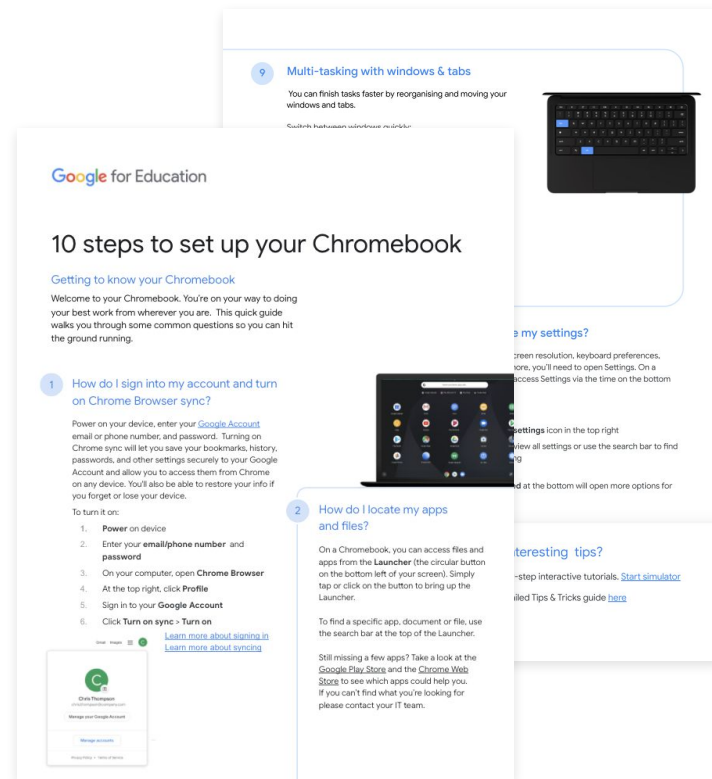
9 Multi-tasking with windows & tabs

You can finish tasks faster by reorganising and moving your windows and tabs.

Switch between windows quickly:

Google for Education

10 steps to set up your Chromebook

Getting to know your Chromebook

Welcome to your Chromebook. You're on your way to doing your best work from wherever you are. This quick guide walks you through some common questions so you can hit the ground running.

1 How do I sign into my account and turn on Chrome Browser sync?

Power on your device, enter your Google Account email or phone number, and password. Turning on Chrome sync will let you save your bookmarks, history, passwords, and other settings securely to your Google Account and allow you to access them from Chrome on any device. You'll also be able to restore your info if you forget or lose your device.

To turn it on:

1. Power on device
2. Enter your email/phone number and password
3. On your computer, open Chrome Browser
4. At the top right, click Profile
5. Sign in to your Google Account
6. Click Turn on sync > Turn on

Learn more about signing in
Learn more about syncing

Gmail Images

C
Chris Thompson
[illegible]
Manage your Google Account
Manage accounts
Privacy Policy • Terms of service

2 How do I locate my apps and files?

On a Chromebook, you can access files and apps from the Launcher (the circular button on the bottom left of your screen). Simply tap or click on the button to bring up the Launcher.

To find a specific app, document or file, use the search bar at the top of the Launcher.

Still missing a few apps? Take a look at the Google Play Store and the Chrome Web Store to see which apps could help you. If you can't find what you're looking for please contact your IT team.

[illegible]e my settings?

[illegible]creen resolution, keyboard preferences, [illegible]ore, you'll need to open Settings. On a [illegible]ccess Settings via the time on the bottom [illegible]

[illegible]Settings icon in the top right
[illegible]view all settings or use the search bar to find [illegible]g

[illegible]d at the bottom will open more options for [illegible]

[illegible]teresting tips?

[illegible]-step interactive tutorials. Start simulator

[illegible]iled Tips & Tricks guide here